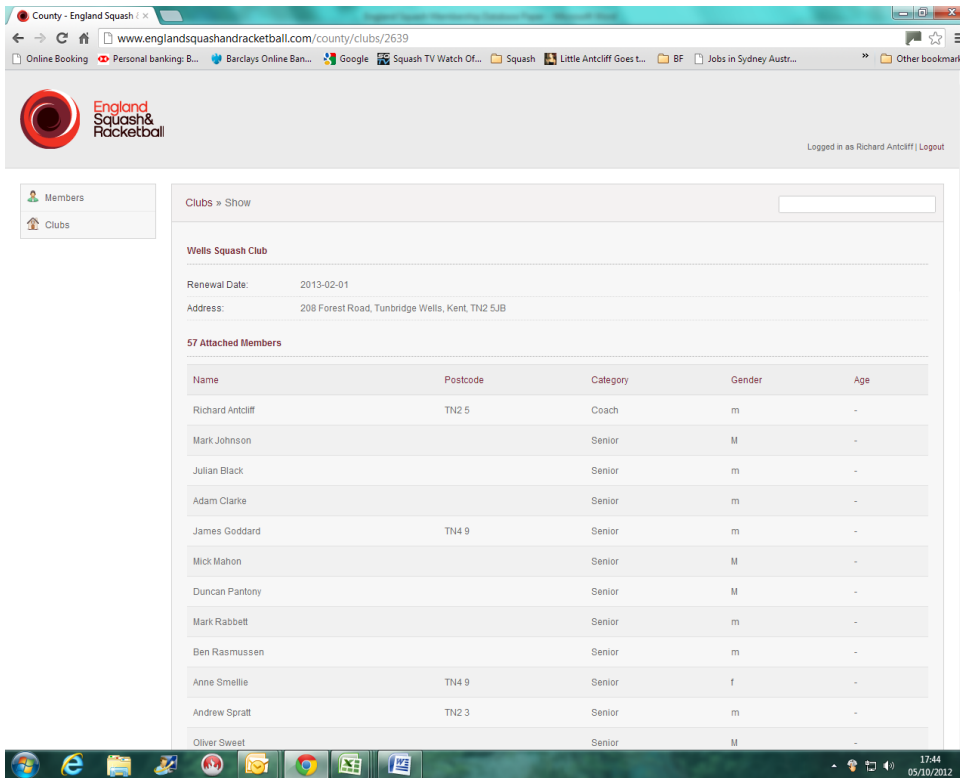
County - England Squash & ×

England Squash Membership Database Paper - Microsoft Word

www.englandsquashandracketball.com/county/clubs/2639

Online Booking | Personal banking: B... | Barclays Online Ban... | Google | Squash TV Watch Of... | Squash | Little Antcliff Goes t... | BF | Jobs in Sydney Austr... | » | Other bookmarks

England Squash& Racketball

Logged in as Richard Antcliff | Logout

Members
Clubs

Clubs » Show

Wells Squash Club

Renewal Date: 2013-02-01
Address: 208 Forest Road, Tunbridge Wells, Kent, TN2 5JB

57 Attached Members

| Name | Postcode | Category | Gender | Age |
|---|---|---|---|---|
| Richard Antcliff | TN2 5 | Coach | m | - |
| Mark Johnson | | Senior | M | - |
| Julian Black | | Senior | m | - |
| Adam Clarke | | Senior | m | - |
| James Goddard | TN4 9 | Senior | m | - |
| Mick Mahon | | Senior | M | - |
| Duncan Pantony | | Senior | M | - |
| Mark Rabbett | | Senior | m | - |
| Ben Rasmussen | | Senior | m | - |
| Anne Smellie | TN4 9 | Senior | f | - |
| Andrew Spratt | TN2 3 | Senior | m | - |
| Oliver Sweet | | Senior | M | - |

17:44
05/10/2012